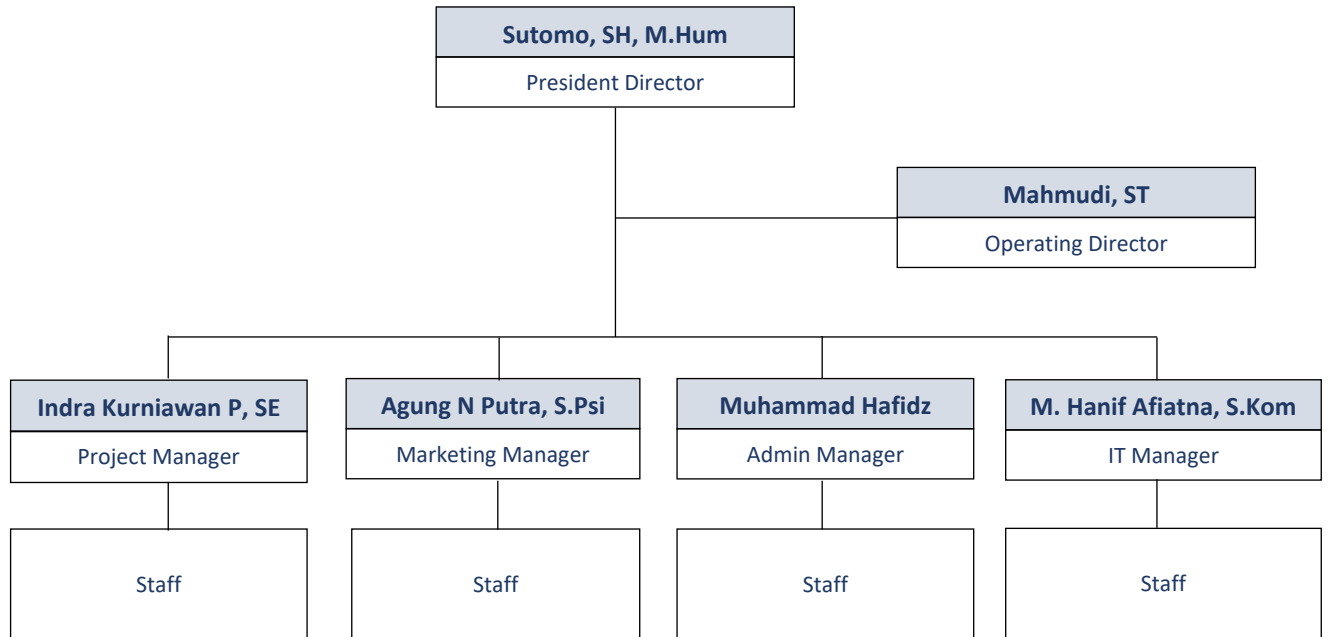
Sutomo, SH, M.Hum
President Director

Mahmudi, ST
Operating Director

Indra Kurniawan P, SE
Project Manager

Agung N Putra, S.Psi
Marketing Manager

Muhammad Hafidz
Admin Manager

M. Hanif Afiatna, S.Kom
IT Manager

Staff

Staff

Staff

Staff